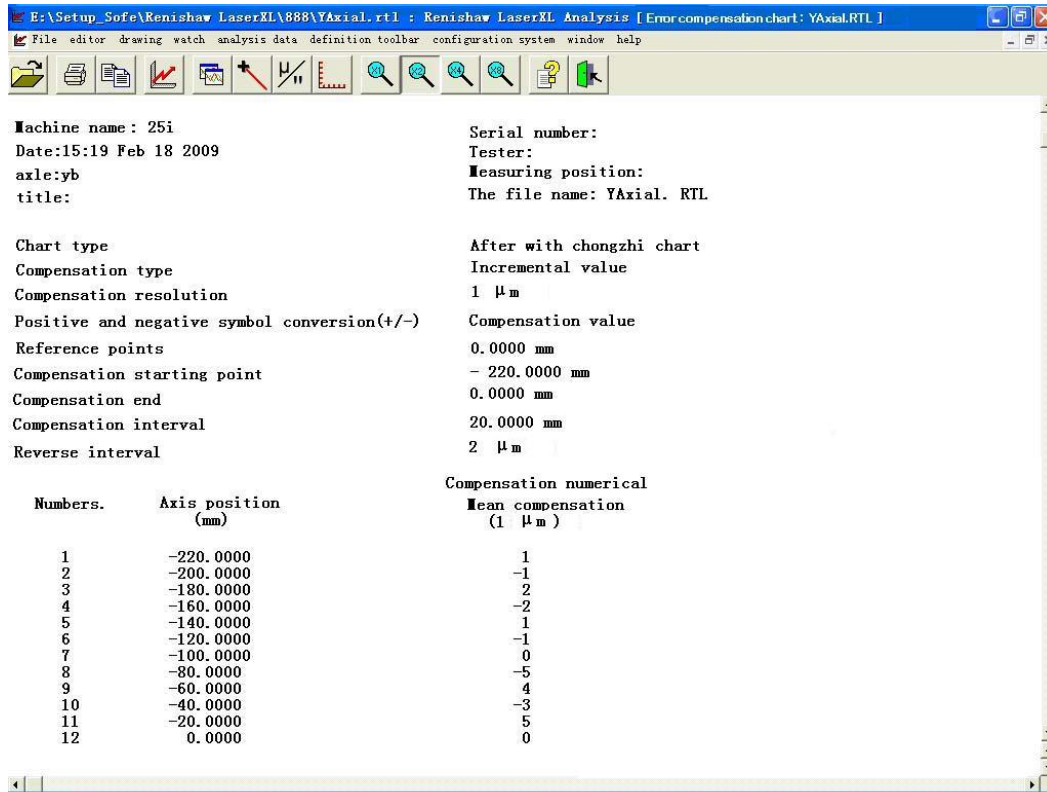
E:\Setup_Sofe\Renishaw LaserXL\888\YAxial.rtl : Renishaw LaserXL Analysis [ Error compensation chart: YAxial.RTL ]
File editor drawing watch analysis data definition toolbar configuration system window help

Machine name : 25i
Date:15:19 Feb 18 2009
axle:yb
title:

Serial number:
Tester:
Measuring position:
The file name: YAxial. RTL

Chart type
Compensation type
Compensation resolution
Positive and negative symbol conversion(+/-)
Reference points
Compensation starting point
Compensation end
Compensation interval
Reverse interval

After with chongzhi chart
Incremental value
1 μm
Compensation value
0.0000 mm
- 220.0000 mm
0.0000 mm
20.0000 mm
2 μm

Compensation numerical

| Numbers. | Axis position (mm) | Mean compensation (1 μm) |
|---|---|---|
| 1 | -220.0000 | 1 |
| 2 | -200.0000 | -1 |
| 3 | -180.0000 | 2 |
| 4 | -160.0000 | -2 |
| 5 | -140.0000 | 1 |
| 6 | -120.0000 | -1 |
| 7 | -100.0000 | 0 |
| 8 | -80.0000 | -5 |
| 9 | -60.0000 | 4 |
| 10 | -40.0000 | -3 |
| 11 | -20.0000 | 5 |
| 12 | 0.0000 | 0 |